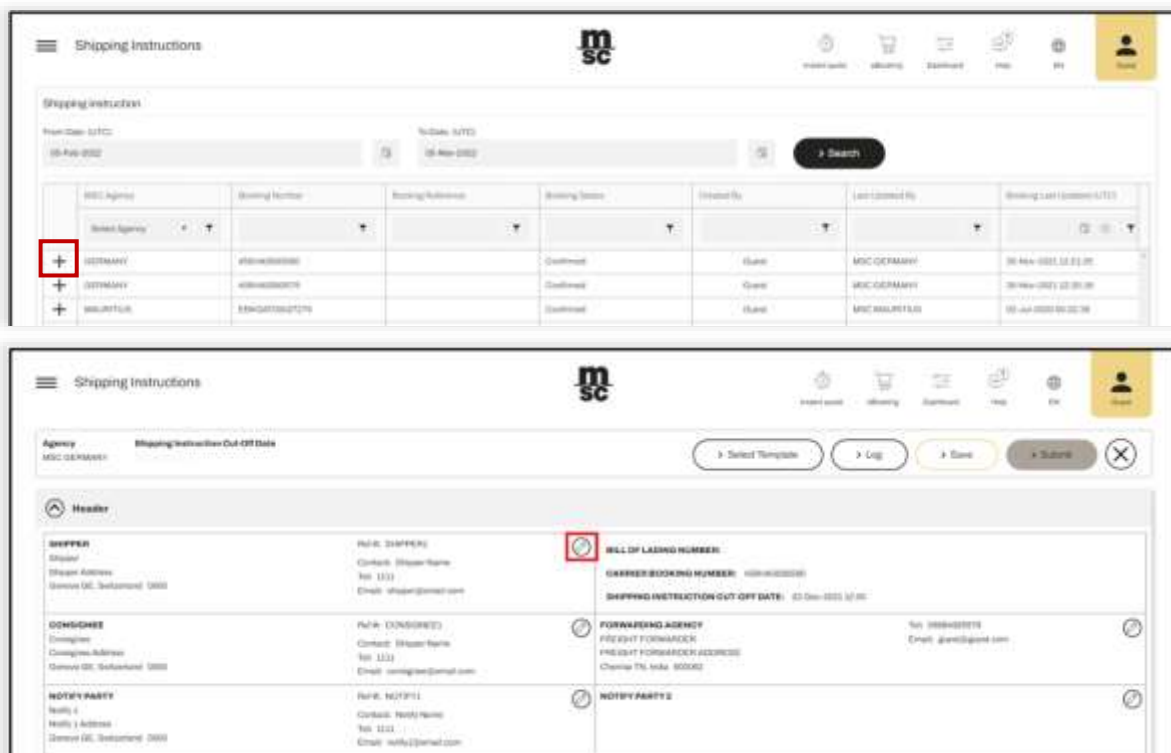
Shipping Instructions

msc

Instant quote | eBooking | Dashboard | Help | EN | Guest

Shipping instruction

From Date (UTC) | To Date (UTC)

05-Feb-2022 | 05-Mar-2022

> Search

| | MSC Agency | Booking Number | Booking Reference | Booking Status | Created By | Last Updated By | Booking Last Updated (UTC) |
|---|---|---|---|---|---|---|---|
| | Select Agency | | | | | | |
| + | GERMANY | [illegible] | | Confirmed | Guest | MSC GERMANY | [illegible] |
| + | GERMANY | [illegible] | | Confirmed | Guest | MSC GERMANY | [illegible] |
| + | MAURITIUS | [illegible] | | Confirmed | Guest | MSC MAURITIUS | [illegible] |

Shipping Instructions

msc

Instant quote | eBooking | Dashboard | Help | EN | Guest

Agency
MSC GERMANY

Shipping Instruction Cut-Off Date

> Select Template | > Log | > Save | > Submit

Header

SHIPPER
Shipper
Shipper Address
Geneva GE, Switzerland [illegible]

Ref #: SHIPPER1
Contact: Shipper Name
Tel: 1111
Email: shipper@email.com

BILL OF LADING NUMBER:
CARRIER BOOKING NUMBER: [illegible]
SHIPPING INSTRUCTION CUT-OFF DATE: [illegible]

CONSIGNEE
Consignee
Consignee Address
Geneva GE, Switzerland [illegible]

Ref #: CONSIGNEE1
Contact: Shipper Name
Tel: 1111
Email: consignee@email.com

FORWARDING AGENCY
FREIGHT FORWARDER
FREIGHT FORWARDER ADDRESS
Chennai TN, India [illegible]

Tel: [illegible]
Email: guest@guest.com

NOTIFY PARTY
Notify 1
Notify 1 Address
Geneva GE, Switzerland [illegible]

Ref #: NOTIFY1
Contact: Notify Name
Tel: 1111
Email: notify1@email.com

NOTIFY PARTY 2